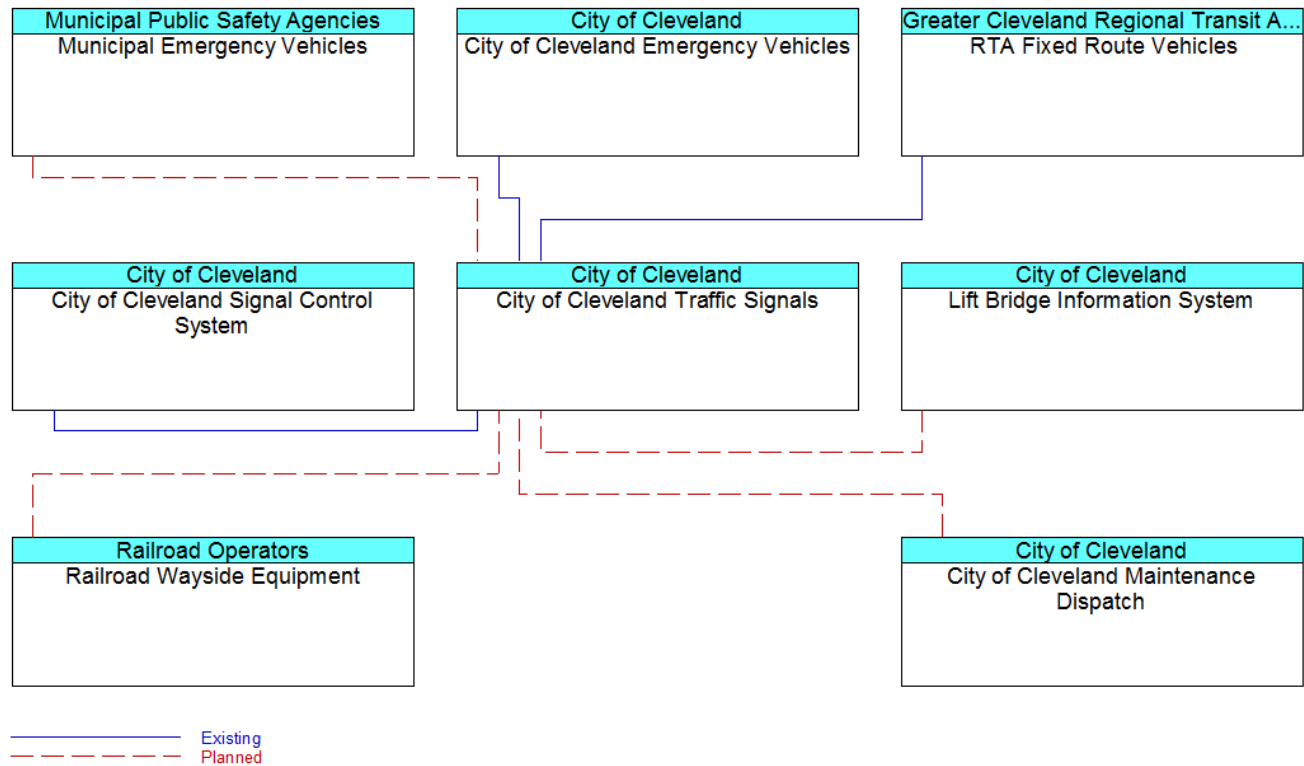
Municipal Public Safety Agencies
Municipal Emergency Vehicles

City of Cleveland
City of Cleveland Emergency Vehicles

Greater Cleveland Regional Transit A...
RTA Fixed Route Vehicles

City of Cleveland
City of Cleveland Signal Control System

City of Cleveland
City of Cleveland Traffic Signals

City of Cleveland
Lift Bridge Information System

Railroad Operators
Railroad Wayside Equipment

City of Cleveland
City of Cleveland Maintenance Dispatch

Existing
Planned